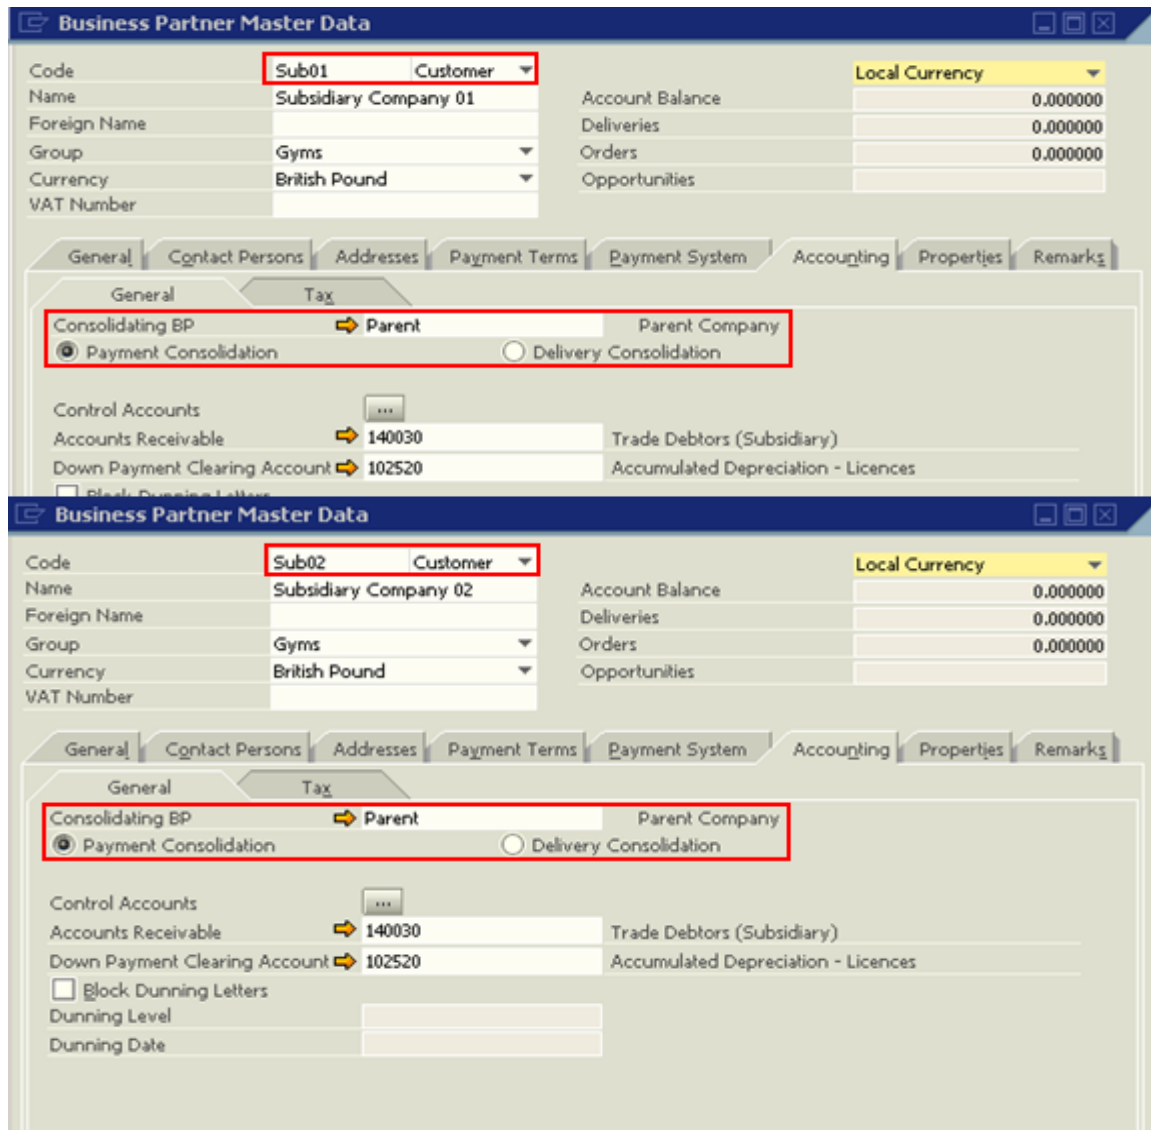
Business Partner Master Data

Code Sub01 Customer
Name Subsidiary Company 01
Foreign Name
Group Gyms
Currency British Pound
VAT Number

Local Currency
Account Balance 0.000000
Deliveries 0.000000
Orders 0.000000
Opportunities

General | Contact Persons | Addresses | Payment Terms | Payment System | Accounting | Properties | Remarks

General | Tax

Consolidating BP Parent Parent Company
Payment Consolidation Delivery Consolidation

Control Accounts ...
Accounts Receivable 140030 Trade Debtors (Subsidiary)
Down Payment Clearing Account 102520 Accumulated Depreciation - Licences
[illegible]

Business Partner Master Data

Code Sub02 Customer
Name Subsidiary Company 02
Foreign Name
Group Gyms
Currency British Pound
VAT Number

Local Currency
Account Balance 0.000000
Deliveries 0.000000
Orders 0.000000
Opportunities

General | Contact Persons | Addresses | Payment Terms | Payment System | Accounting | Properties | Remarks

General | Tax

Consolidating BP Parent Parent Company
Payment Consolidation Delivery Consolidation

Control Accounts ...
Accounts Receivable 140030 Trade Debtors (Subsidiary)
Down Payment Clearing Account 102520 Accumulated Depreciation - Licences
Block Dunning Letters
Dunning Level
Dunning Date